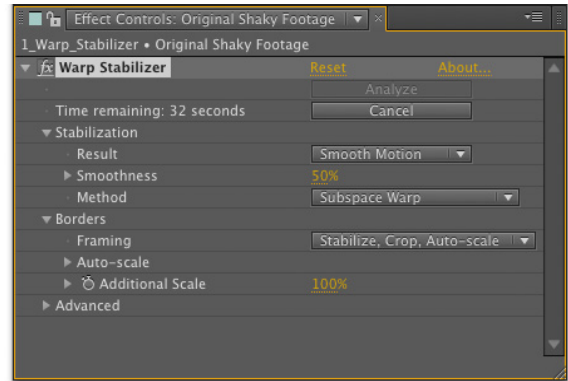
Effect Controls: Original Shaky Footage

1_Warp_Stabilizer • Original Shaky Footage

fx Warp Stabilizer Reset About...

Analyze

Time remaining: 32 seconds Cancel

Stabilization

Result Smooth Motion

Smoothness 50%

Method Subspace Warp

Borders

Framing Stabilize, Crop, Auto-scale

Auto-scale

Additional Scale 100%

Advanced